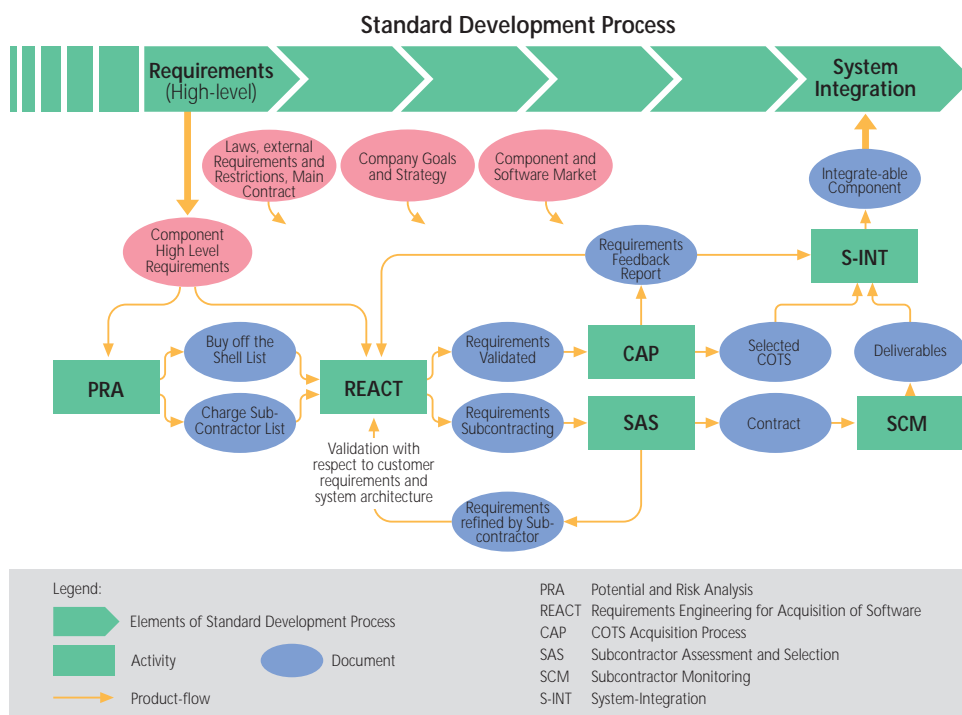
Standard Development Process

Requirements
(High-level)

System Integration

Laws, external Requirements and Restrictions, Main Contract

Company Goals and Strategy

Component and Software Market

Integrate-able Component

Component High Level Requirements

Requirements Feedback Report

S-INT

Selected COTS

Deliverables

PRA

Buy off the Shell List

Charge Sub-Contractor List

REACT

Requirements Validated

CAP

Requirements Subcontracting

SAS

Contract

SCM

Validation with respect to customer requirements and system architecture

Requirements refined by Sub-contractor

Legend:

Elements of Standard Development Process

Activity

Document

Product-flow

PRA Potential and Risk Analysis
REACT Requirements Engineering for Acquisition of Software
CAP COTS Acquisition Process
SAS Subcontractor Assessment and Selection
SCM Subcontractor Monitoring
S-INT System-Integration